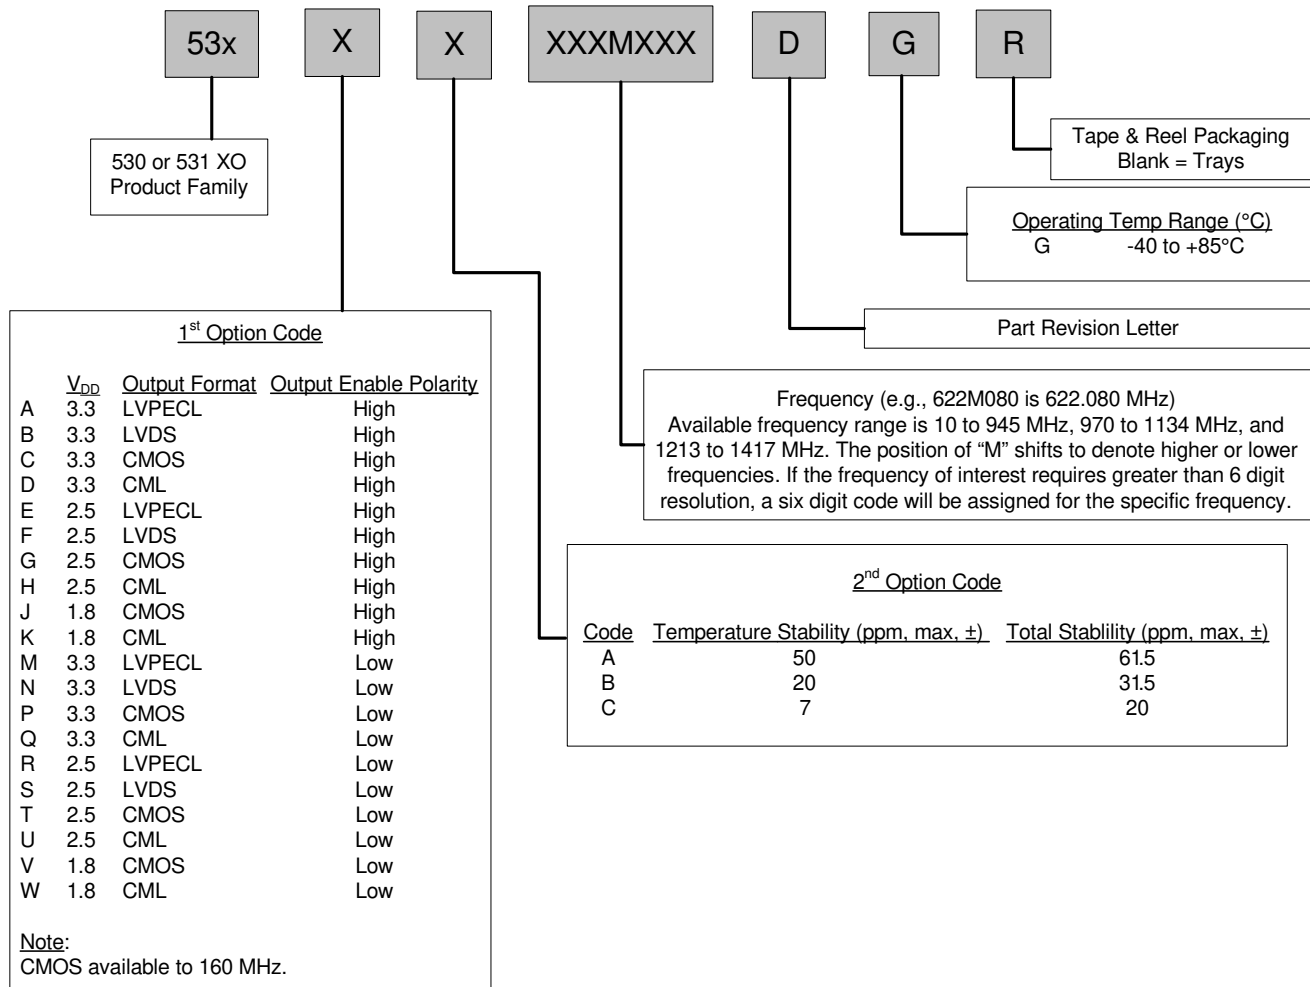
53x X X XXXMXXX D G R

530 or 531 XO Product Family

Tape & Reel Packaging
Blank = Trays

Operating Temp Range (°C)
G -40 to +85°C

Part Revision Letter

Frequency (e.g., 622M080 is 622.080 MHz)
Available frequency range is 10 to 945 MHz, 970 to 1134 MHz, and 1213 to 1417 MHz. The position of "M" shifts to denote higher or lower frequencies. If the frequency of interest requires greater than 6 digit resolution, a six digit code will be assigned for the specific frequency.

1$^{st}$ Option Code

| | $V_{DD}$ | Output Format | Output Enable Polarity |
|---|---|---|---|
| A | 3.3 | LVPECL | High |
| B | 3.3 | LVDS | High |
| C | 3.3 | CMOS | High |
| D | 3.3 | CML | High |
| E | 2.5 | LVPECL | High |
| F | 2.5 | LVDS | High |
| G | 2.5 | CMOS | High |
| H | 2.5 | CML | High |
| J | 1.8 | CMOS | High |
| K | 1.8 | CML | High |
| M | 3.3 | LVPECL | Low |
| N | 3.3 | LVDS | Low |
| P | 3.3 | CMOS | Low |
| Q | 3.3 | CML | Low |
| R | 2.5 | LVPECL | Low |
| S | 2.5 | LVDS | Low |
| T | 2.5 | CMOS | Low |
| U | 2.5 | CML | Low |
| V | 1.8 | CMOS | Low |
| W | 1.8 | CML | Low |

Note:
CMOS available to 160 MHz.

2$^{nd}$ Option Code

| Code | Temperature Stability (ppm, max, ±) | Total Stablility (ppm, max, ±) |
|---|---|---|
| A | 50 | 61.5 |
| B | 20 | 31.5 |
| C | 7 | 20 |